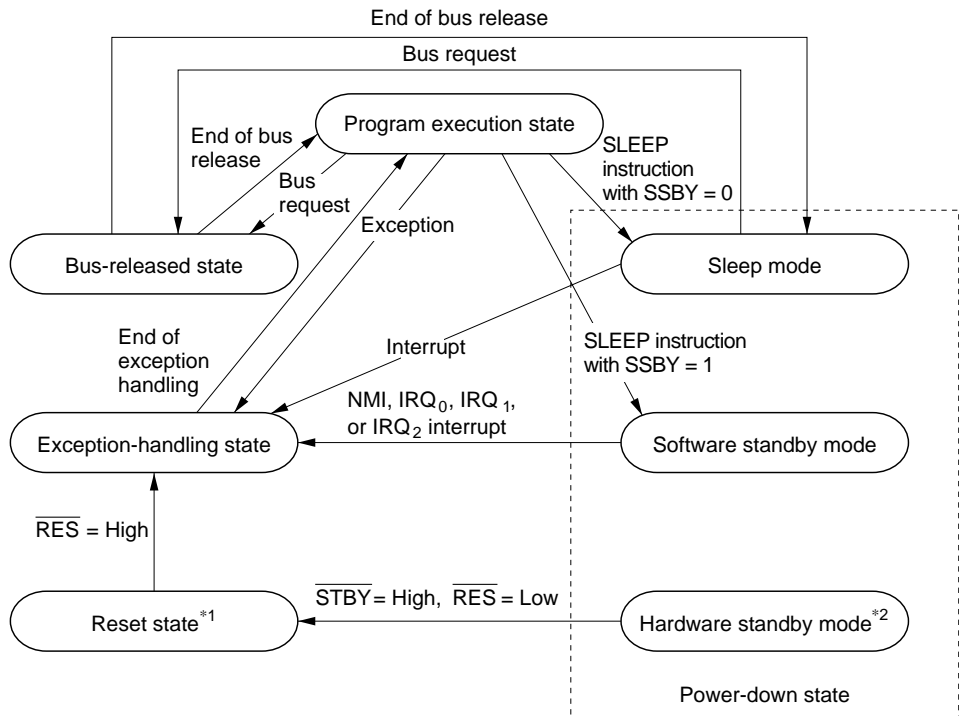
End of bus release

Bus request

Program execution state

End of bus release

Bus request

SLEEP instruction with SSBY = 0

Exception

Bus-released state

Sleep mode

End of exception handling

Interrupt

SLEEP instruction with SSBY = 1

NMI, $IRQ_0$, $IRQ_1$, or $IRQ_2$ interrupt

Exception-handling state

Software standby mode

$\overline{RES}$ = High

$\overline{STBY}$ = High, $\overline{RES}$ = Low

Reset state$^{*1}$

Hardware standby mode$^{*2}$

Power-down state